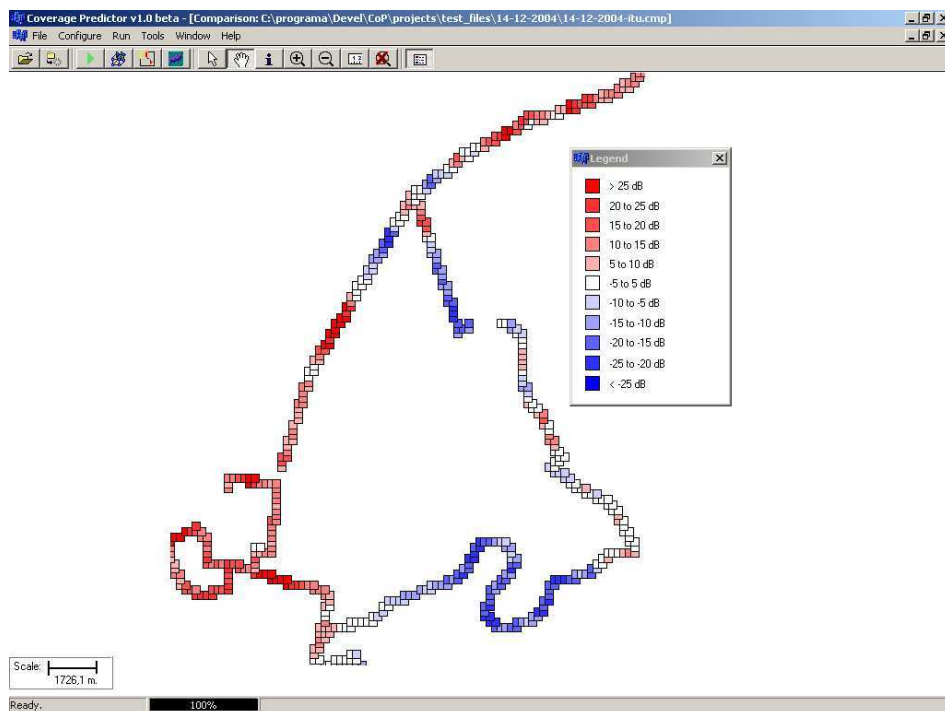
Coverage Predictor v1.0 beta - [Comparison: C:\programa\Devel\CoP\projects\test_files\14-12-2004\14-12-2004-itu.cmp]

File Configure Run Tools Window Help

Legend

> 25 dB
20 to 25 dB
15 to 20 dB
10 to 15 dB
5 to 10 dB
-5 to 5 dB
-10 to -5 dB
-15 to -10 dB
-20 to -15 dB
-25 to -20 dB
< -25 dB

Scale: 1726,1 m.

Ready.

100%